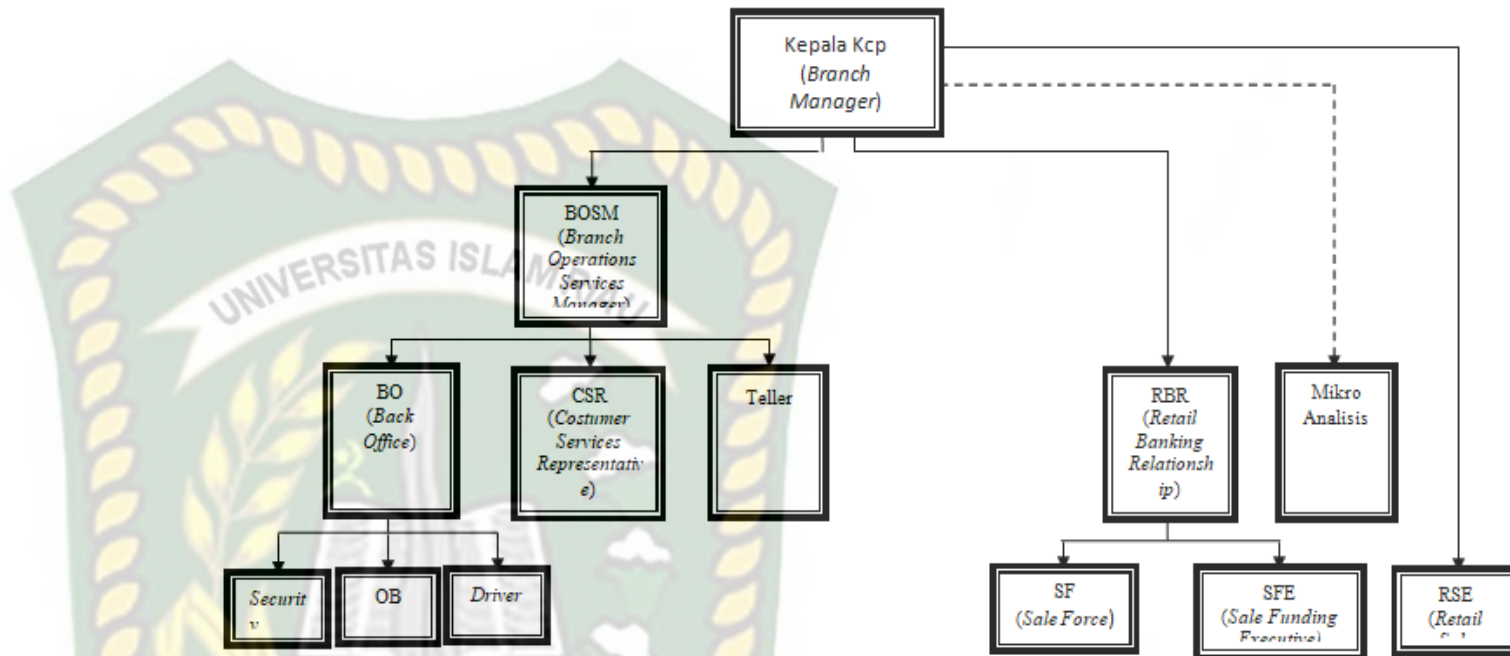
Kepala Kcp (*Branch Manager*)

BOSM (*Branch Operations Services Manager*)

UNIVERSITAS ISLAM

BO (*Back Office*)

CSR (*Costumer Services Representative*)

Teller

RBR (*Retail Banking Relationship*)

Mikro Analisis

*Securit y*

OB

*Driver*

SF (*Sale Force*)

SFE (*Sale Funding Executive*)

RSE (*Retail* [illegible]